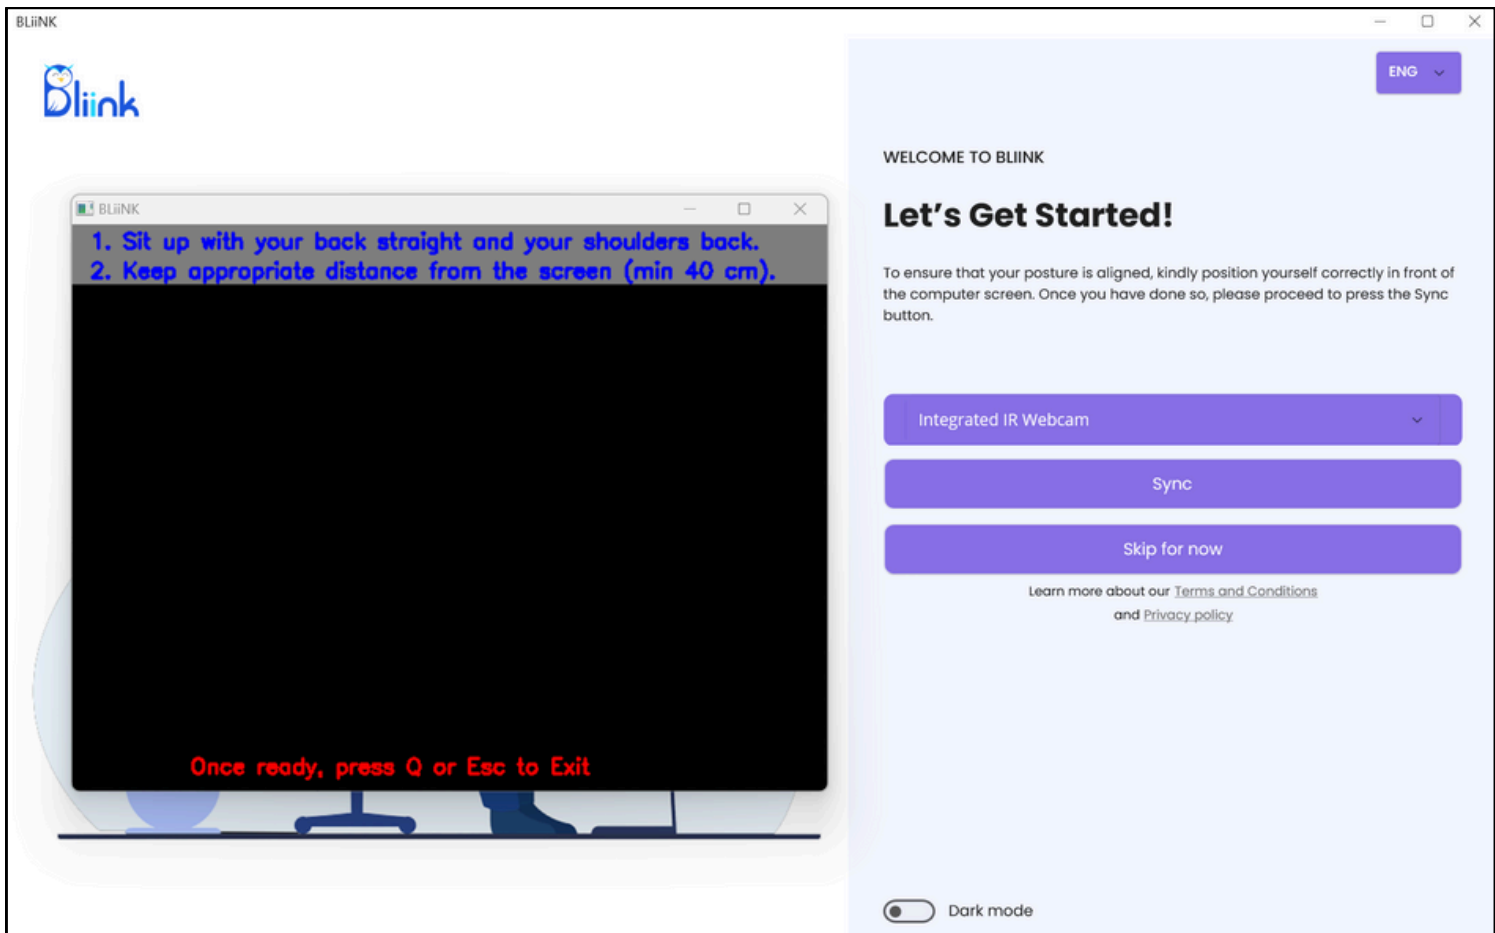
BLiiNK

Bliink

BLiiNK

1. Sit up with your back straight and your shoulders back.
2. Keep appropriate distance from the screen (min 40 cm).

Once ready, press Q or Esc to Exit

ENG

WELCOME TO BLIINK

Let's Get Started!

To ensure that your posture is aligned, kindly position yourself correctly in front of the computer screen. Once you have done so, please proceed to press the Sync button.

Integrated IR Webcam

Sync

Skip for now

Learn more about our Terms and Conditions and Privacy policy

Dark mode